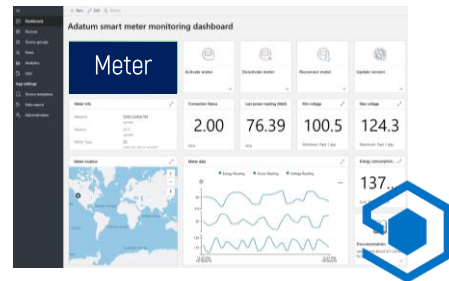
Dashboard
Devices
Device groups
Rules
Analytics
Jobs
App settings
Device templates
Data export
Administration

New  Edit  Share

Adatum smart meter monitoring dashboard

Meter

Activate meter

Deactivate meter

Reconnect meter

Update version

Meter info

Connection Status
2.00

Last power reading (kwh)
76.39

Min voltage
100.5

Max voltage
124.3

Meter location

Meter data
Energy Reading
Power Reading
Voltage Reading

Energy consumption
137.

Documentation